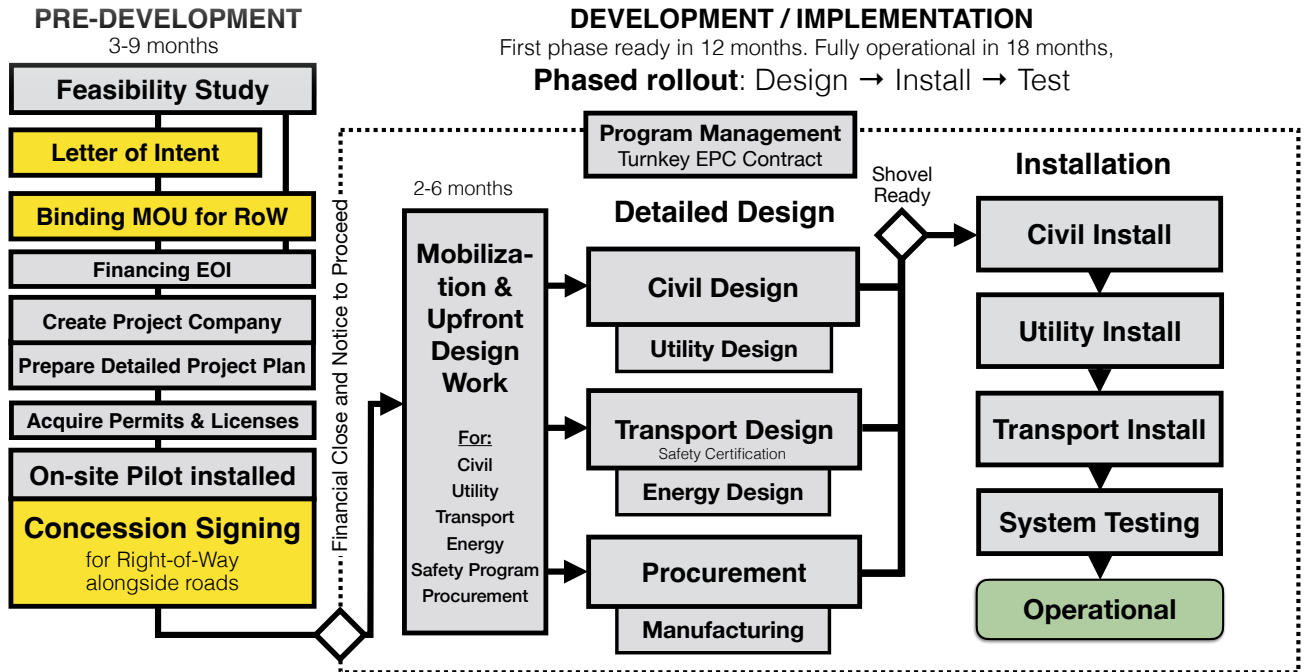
PRE-DEVELOPMENT
3-9 months

Feasibility Study

Letter of Intent

Binding MOU for RoW

Financing EOI

Create Project Company

Prepare Detailed Project Plan

Acquire Permits & Licenses

On-site Pilot installed

Concession Signing
for Right-of-Way alongside roads

Financial Close and Notice to Proceed

DEVELOPMENT / IMPLEMENTATION
First phase ready in 12 months. Fully operational in 18 months,
**Phased rollout**: Design → Install → Test

Program Management
Turnkey EPC Contract

2-6 months

Mobilization & Upfront Design Work

For:
Civil
Utility
Transport
Energy
Safety Program
Procurement

Detailed Design

Civil Design

Utility Design

Transport Design
Safety Certification

Energy Design

Procurement

Manufacturing

Shovel Ready

Installation

Civil Install

Utility Install

Transport Install

System Testing

Operational